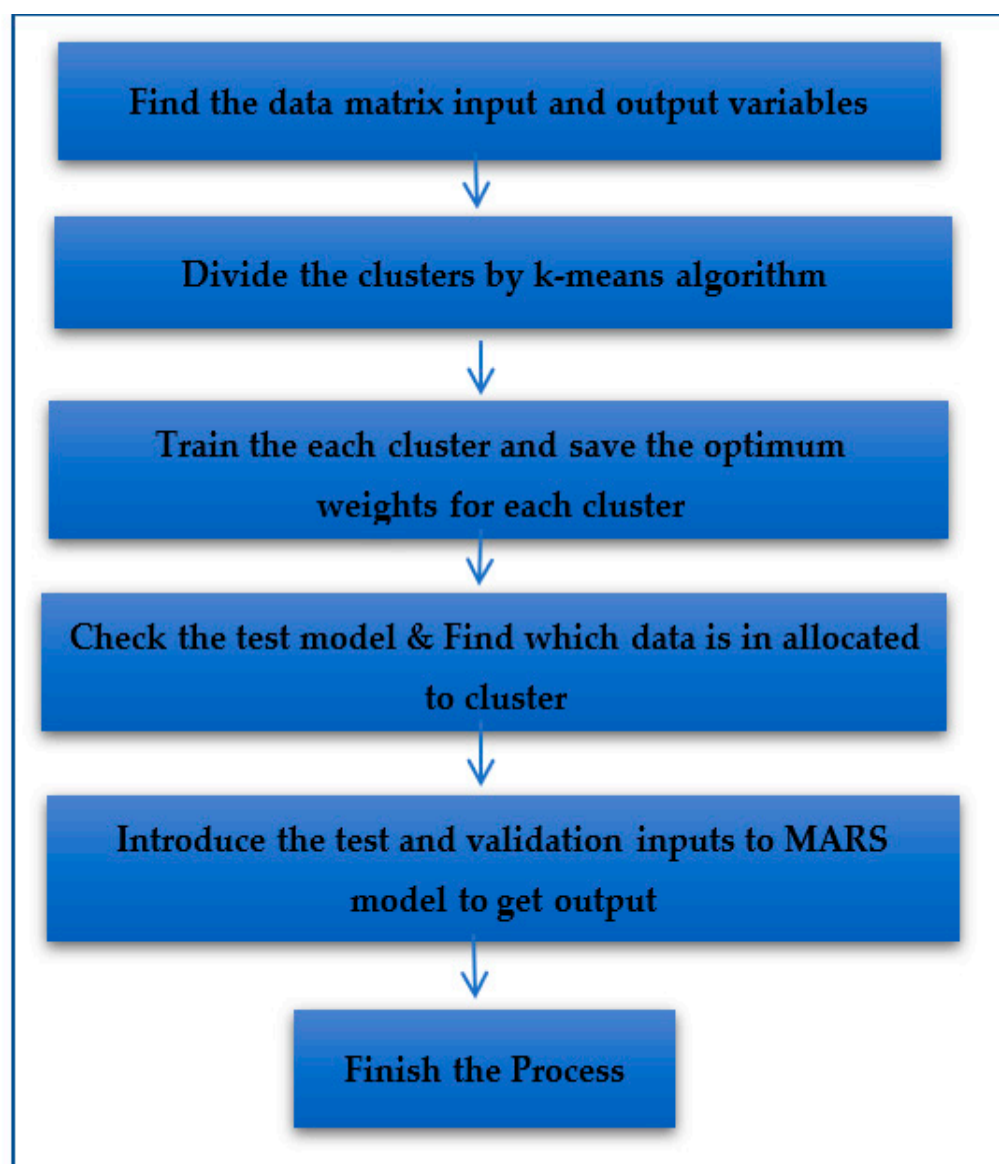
Find the data matrix input and output variables

Divide the clusters by k-means algorithm

Train the each cluster and save the optimum weights for each cluster

Check the test model & Find which data is in allocated to cluster

Introduce the test and validation inputs to MARS model to get output

Finish the Process